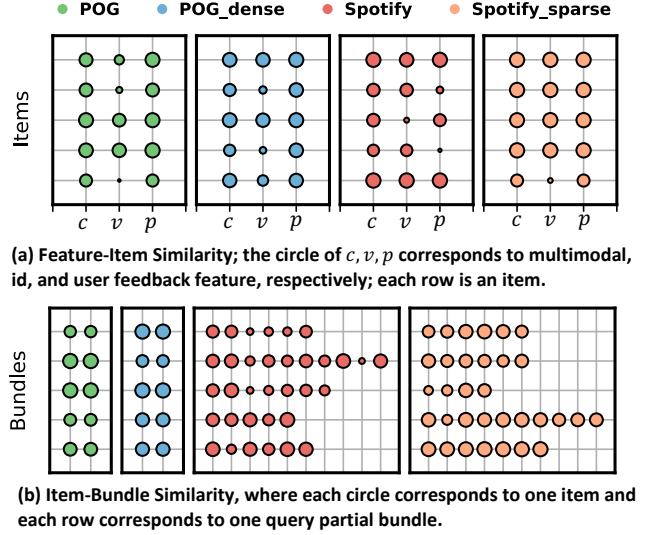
POG POG_dense Spotify Spotify_sparse

Items

$c$ $v$ $p$ $c$ $v$ $p$ $c$ $v$ $p$ $c$ $v$ $p$

(a) Feature-Item Similarity; the circle of $c, v, p$ corresponds to multimodal, id, and user feedback feature, respectively; each row is an item.

Bundles

(b) Item-Bundle Similarity, where each circle corresponds to one item and each row corresponds to one query partial bundle.